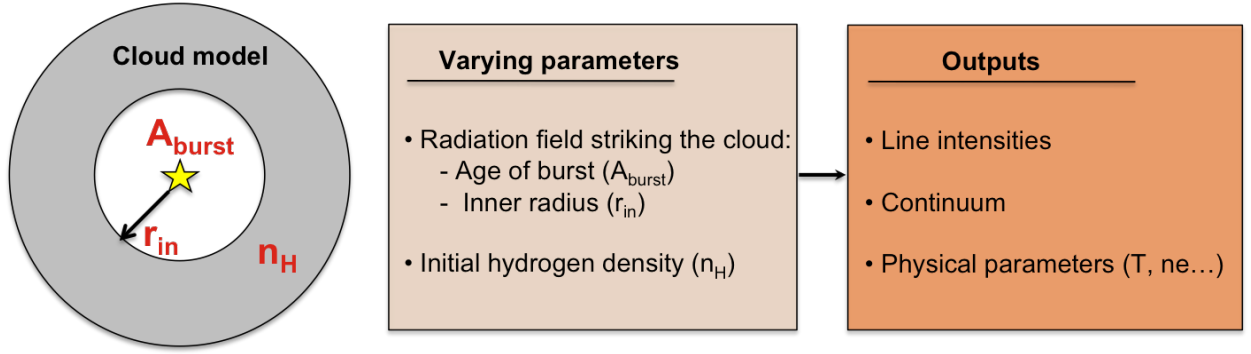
Cloud model

$A_{burst}$

$r_{in}$

$n_H$

Varying parameters

• Radiation field striking the cloud:
- Age of burst ($A_{burst}$)
- Inner radius ($r_{in}$)

• Initial hydrogen density ($n_H$)

Outputs

• Line intensities

• Continuum

• Physical parameters (T, ne…)